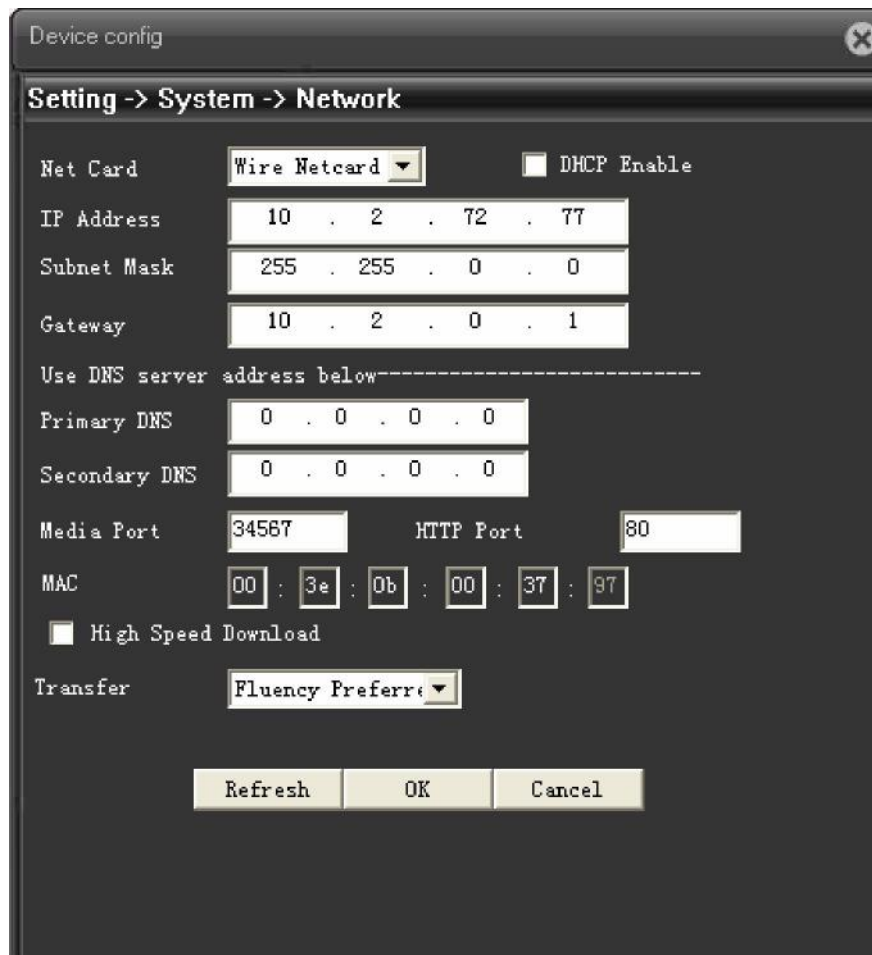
Device config

Setting -> System -> Network

Net Card Wire Netcard DHCP Enable

IP Address 10 . 2 . 72 . 77

Subnet Mask 255 . 255 . 0 . 0

Gateway 10 . 2 . 0 . 1

Use DNS server address below---------------------------

Primary DNS 0 . 0 . 0 . 0

Secondary DNS 0 . 0 . 0 . 0

Media Port 34567 HTTP Port 80

MAC 00 : 3e : 0b : 00 : 37 : 97

High Speed Download

Transfer Fluency Preferre

Refresh OK Cancel